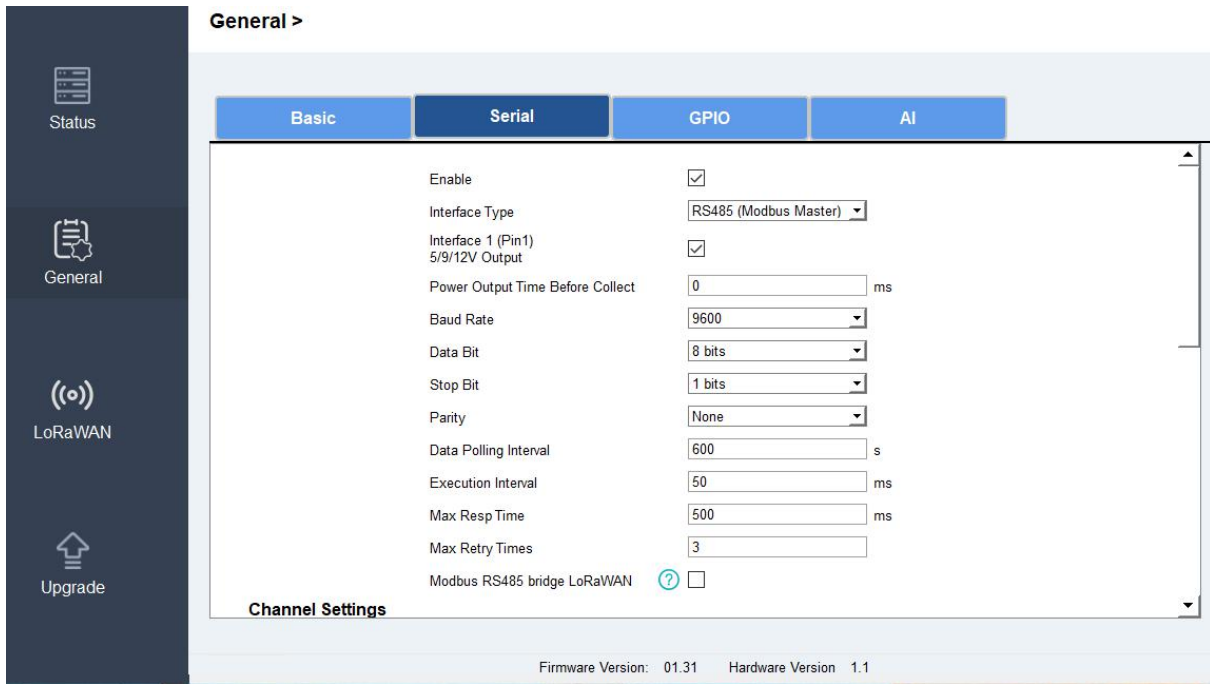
Status

General

LoRaWAN

Upgrade

General >

Basic | Serial | GPIO | AI

Enable
Interface Type: RS485 (Modbus Master)
Interface 1 (Pin1) 5/9/12V Output
Power Output Time Before Collect: 0 ms
Baud Rate: 9600
Data Bit: 8 bits
Stop Bit: 1 bits
Parity: None
Data Polling Interval: 600 s
Execution Interval: 50 ms
Max Resp Time: 500 ms
Max Retry Times: 3
Modbus RS485 bridge LoRaWAN

Channel Settings

Firmware Version: 01.31 Hardware Version 1.1